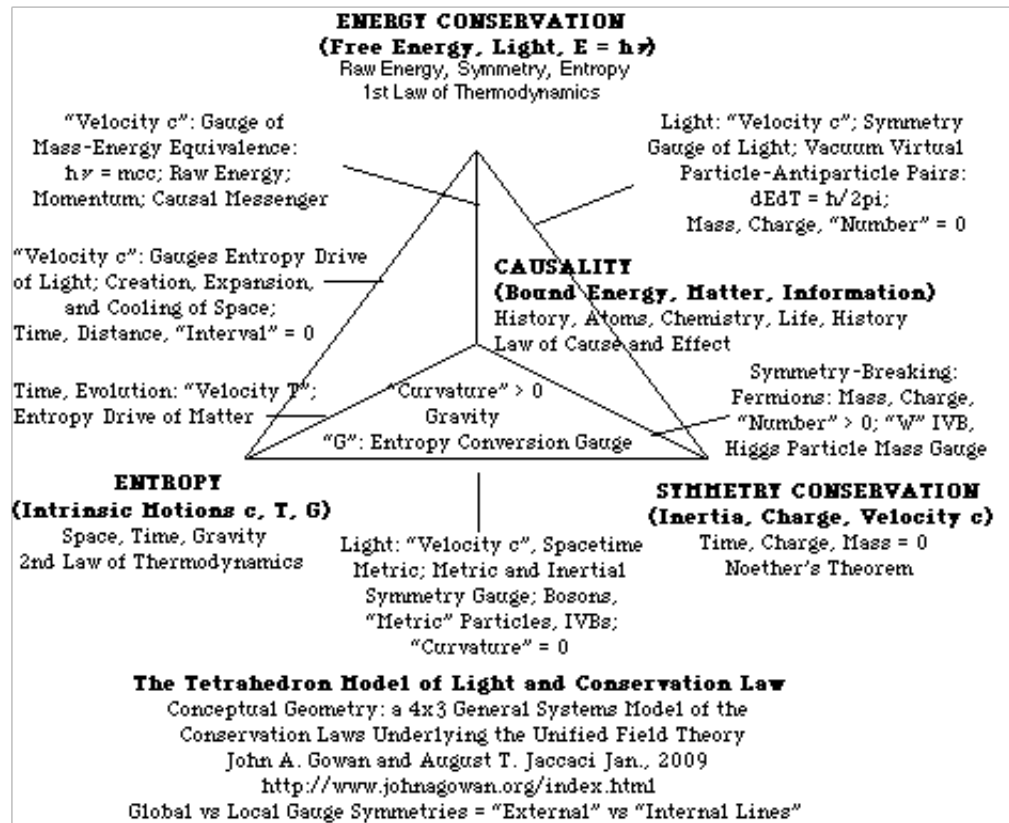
ENERGY CONSERVATION
(Free Energy, Light, E = hν)
Raw Energy, Symmetry, Entropy
1st Law of Thermodynamics

"Velocity c": Gauge of Mass-Energy Equivalence: hν = mcc; Raw Energy; Momentum; Causal Messenger

Light: "Velocity c"; Symmetry Gauge of Light; Vacuum Virtual Particle-Antiparticle Pairs: dEdT = h/2pi; Mass, Charge, "Number" = 0

"Velocity c": Gauges Entropy Drive of Light; Creation, Expansion, and Cooling of Space; Time, Distance, "Interval" = 0

CAUSALITY
(Bound Energy, Matter, Information)
History, Atoms, Chemistry, Life, History
Law of Cause and Effect

Time, Evolution: "Velocity T"; Entropy Drive of Matter

"Curvature" > 0
Gravity
"G": Entropy Conversion Gauge

Symmetry-Breaking: Fermions: Mass, Charge, "Number" > 0; "W" IVB, Higgs Particle Mass Gauge

ENTROPY
(Intrinsic Motions c, T, G)
Space, Time, Gravity
2nd Law of Thermodynamics

Light: "Velocity c", Spacetime Metric; Metric and Inertial Symmetry Gauge; Bosons, "Metric" Particles, IVBs; "Curvature" = 0

SYMMETRY CONSERVATION
(Inertia, Charge, Velocity c)
Time, Charge, Mass = 0
Noether's Theorem

The Tetrahedron Model of Light and Conservation Law
Conceptual Geometry: a 4x3 General Systems Model of the Conservation Laws Underlying the Unified Field Theory
John A. Gowan and August T. Jaccaci Jan., 2009
http://www.johnagowan.org/index.html
Global vs Local Gauge Symmetries = "External" vs "Internal Lines"